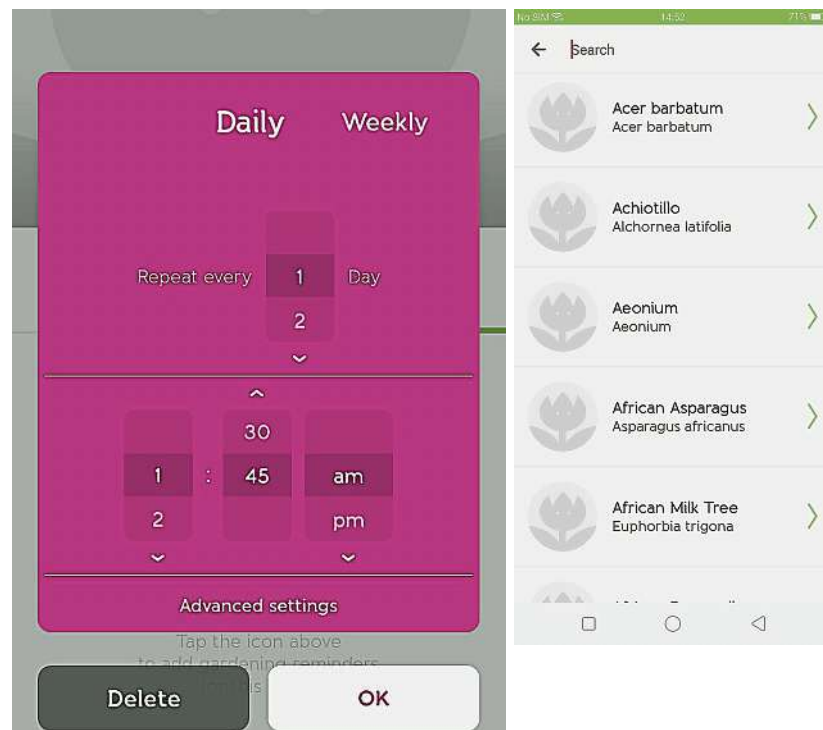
Daily Weekly

Repeat every 1 Day
2

30
1 : 45 am
2 pm

Advanced settings

Tap the icon above to add gardening reminders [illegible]

Delete OK

No SIM 14:52 71%

← Search

Acer barbatum
Acer barbatum

Achiotillo
Alchornea latifolia

Aeonium
Aeonium

African Asparagus
Asparagus africanus

African Milk Tree
Euphorbia trigona

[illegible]